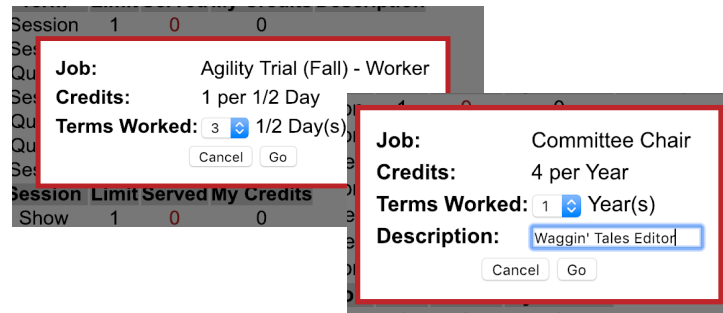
Session 1 0 0

Job: Agility Trial (Fall) - Worker
Credits: 1 per 1/2 Day
Terms Worked: 3 1/2 Day(s)
Cancel Go

Session Limit Served My Credits
Show 1 0 0

Job: Committee Chair
Credits: 4 per Year
Terms Worked: 1 Year(s)
Description: Waggin' Tales Editor
Cancel Go